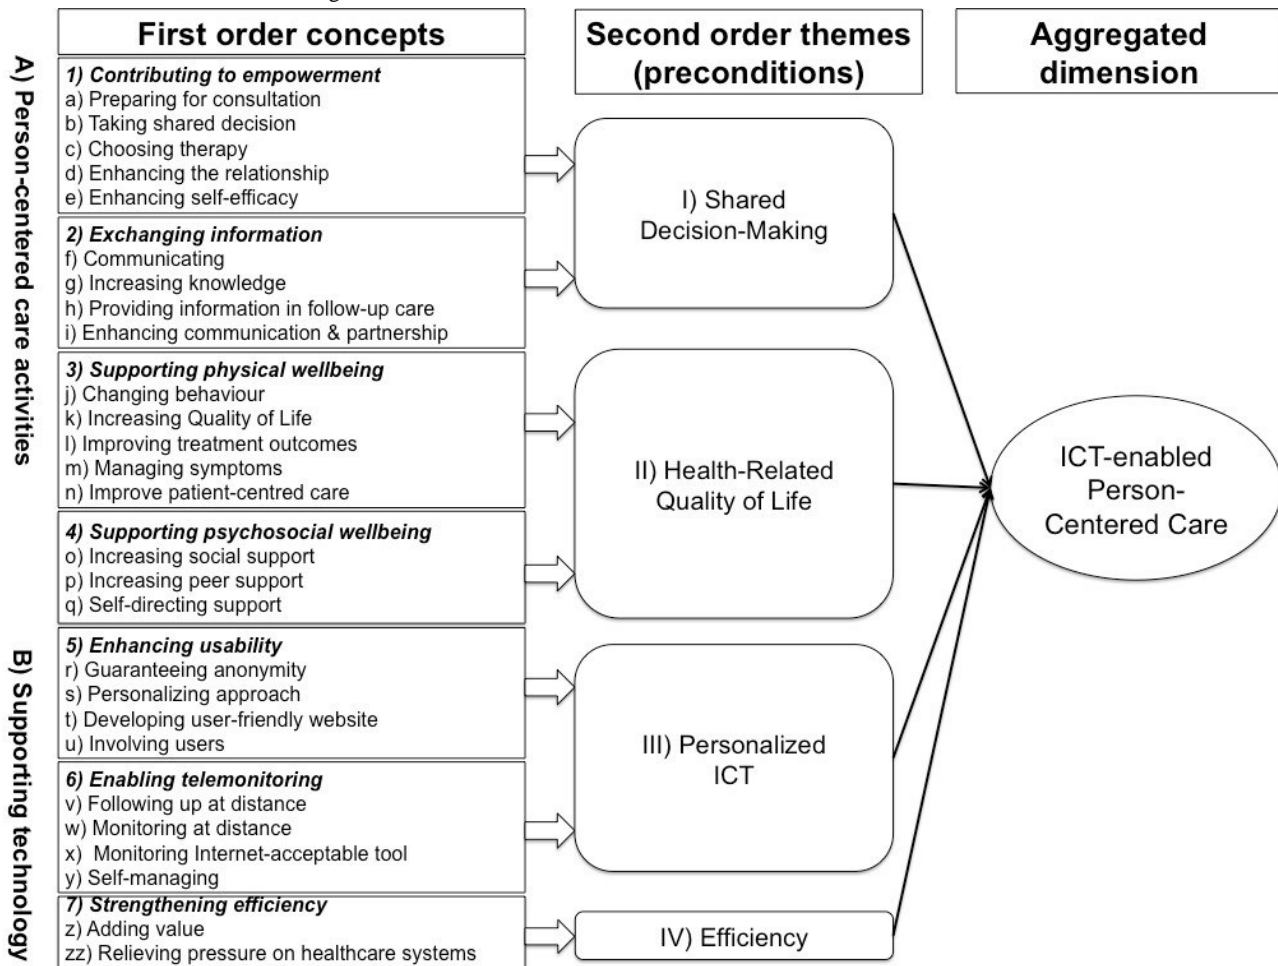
A) Person-centered care activities

B) Supporting technology

First order concepts

Second order themes (preconditions)

Aggregated dimension

1) Contributing to empowerment
a) Preparing for consultation
b) Taking shared decision
c) Choosing therapy
d) Enhancing the relationship
e) Enhancing self-efficacy

2) Exchanging information
f) Communicating
g) Increasing knowledge
h) Providing information in follow-up care
i) Enhancing communication & partnership

3) Supporting physical wellbeing
j) Changing behaviour
k) Increasing Quality of Life
l) Improving treatment outcomes
m) Managing symptoms
n) Improve patient-centred care

4) Supporting psychosocial wellbeing
o) Increasing social support
p) Increasing peer support
q) Self-directing support

5) Enhancing usability
r) Guaranteeing anonymity
s) Personalizing approach
t) Developing user-friendly website
u) Involving users

6) Enabling telemonitoring
v) Following up at distance
w) Monitoring at distance
x) Monitoring Internet-acceptable tool
y) Self-managing

7) Strengthening efficiency
z) Adding value
zz) Relieving pressure on healthcare systems

I) Shared Decision-Making

II) Health-Related Quality of Life

III) Personalized ICT

IV) Efficiency

ICT-enabled Person-Centered Care